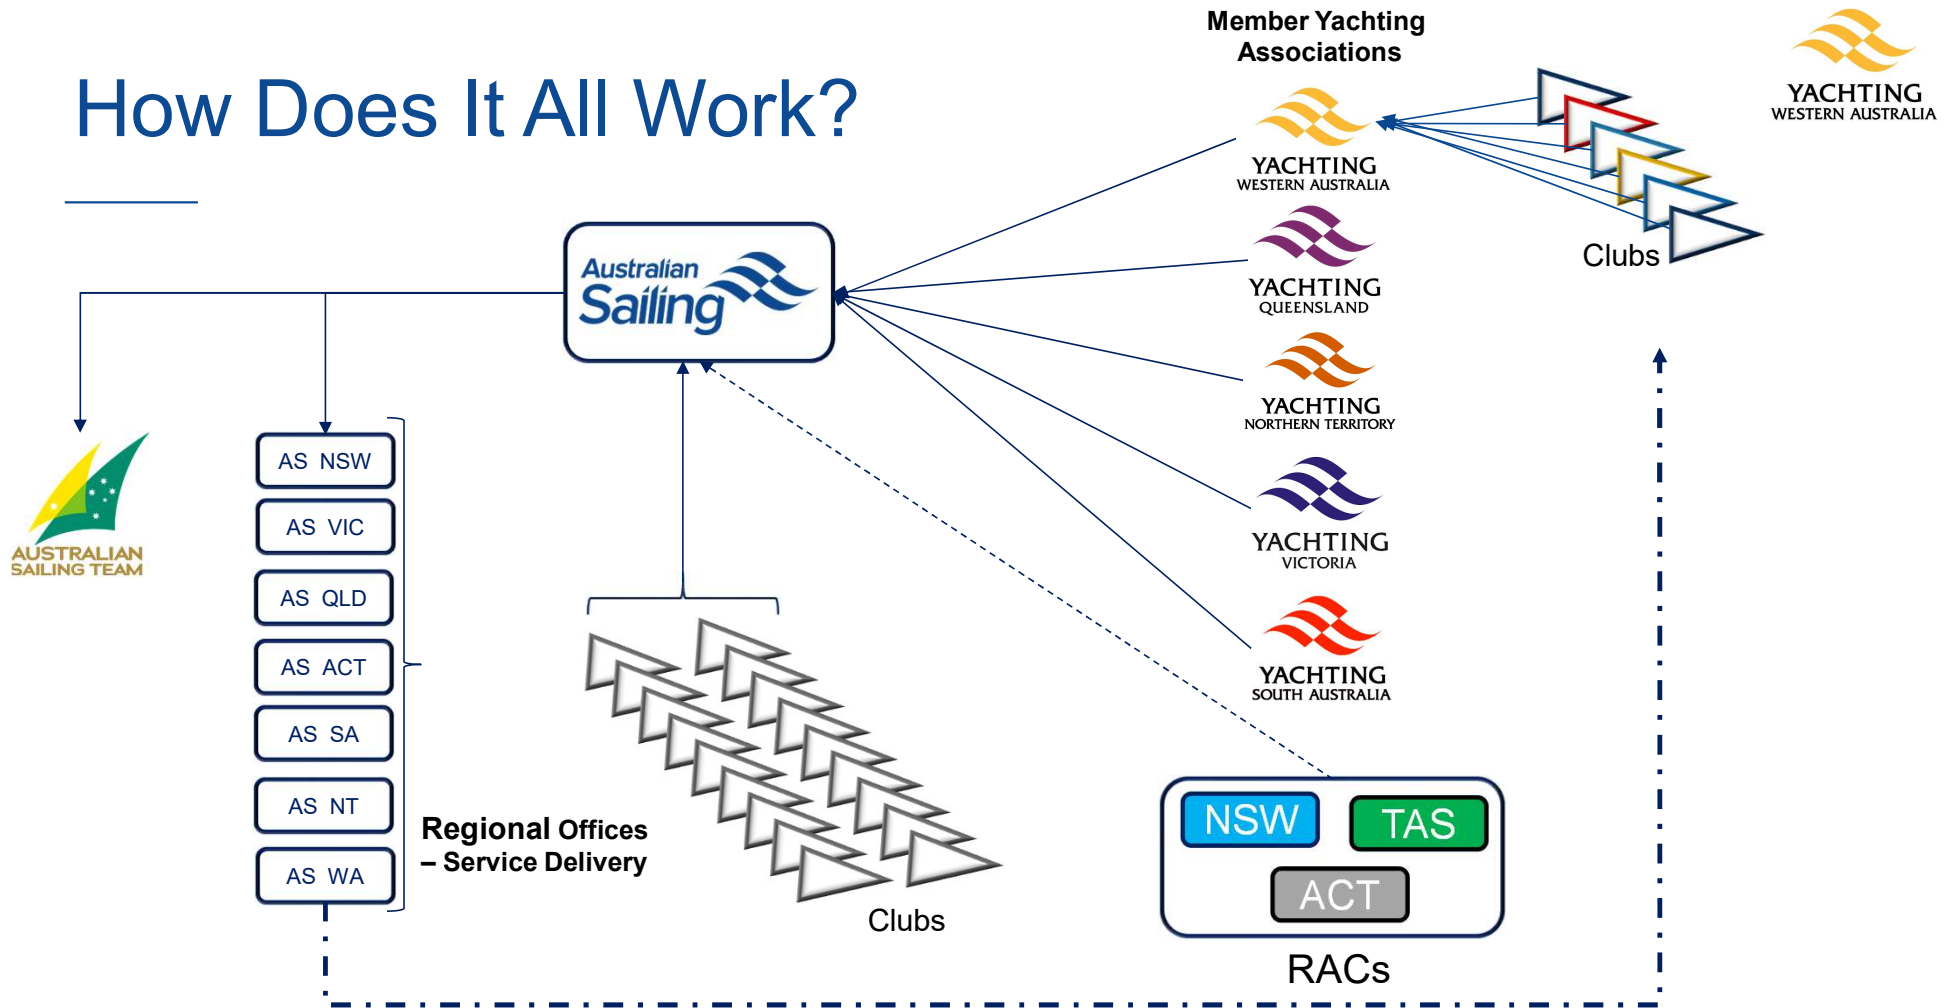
How Does It All Work?

Member Yachting Associations

YACHTING WESTERN AUSTRALIA

Australian Sailing

YACHTING WESTERN AUSTRALIA

YACHTING QUEENSLAND

YACHTING NORTHERN TERRITORY

YACHTING VICTORIA

YACHTING SOUTH AUSTRALIA

Clubs

AUSTRALIAN SAILING TEAM

AS NSW

AS VIC

AS QLD

AS ACT

AS SA

AS NT

AS WA

Regional Offices – Service Delivery

Clubs

NSW

TAS

ACT

RACs